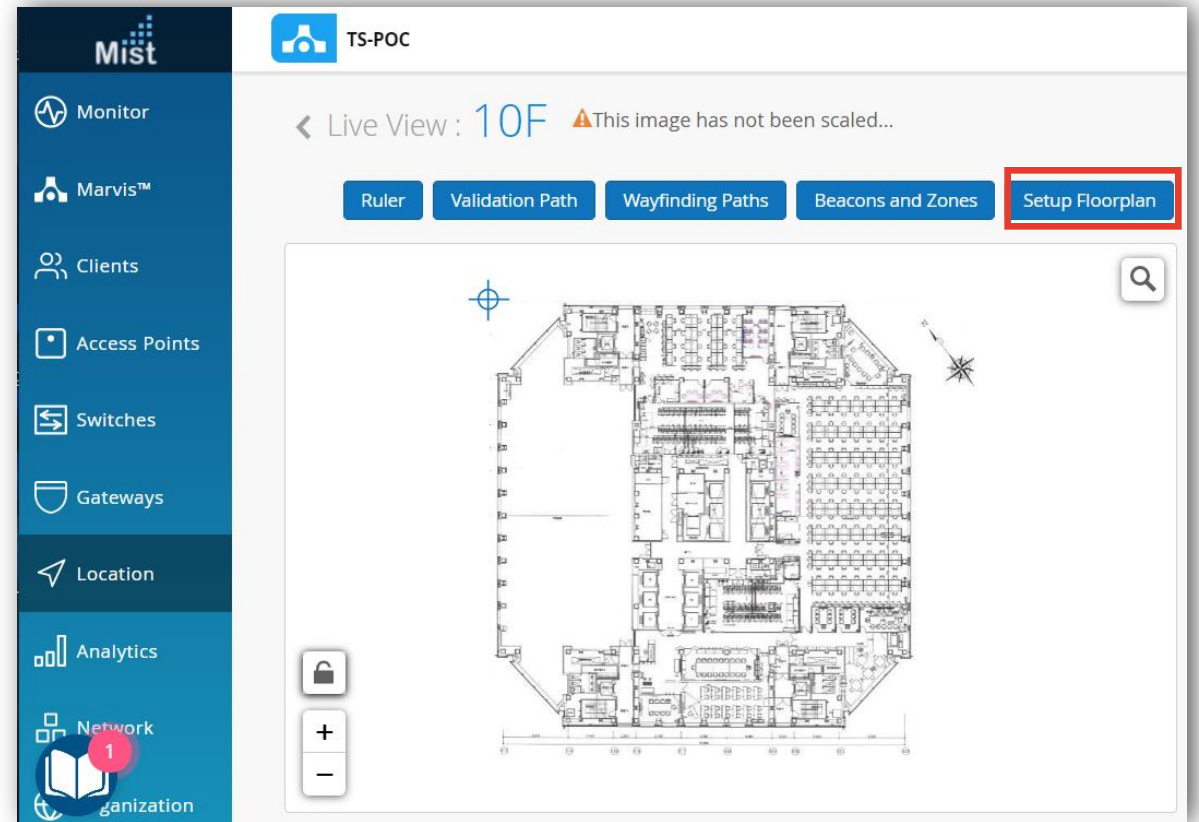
Mist

Monitor

Marvis™

Clients

Access Points

Switches

Gateways

Location

Analytics

Network

1

ganization

TS-POC

Live View : 10F

This image has not been scaled...

Ruler

Validation Path

Wayfinding Paths

Beacons and Zones

Setup Floorplan

+

−